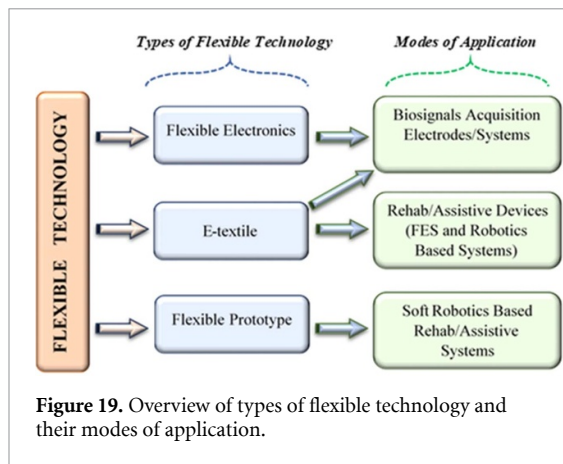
Types of Flexible Technology

Modes of Application

FLEXIBLE TECHNOLOGY

Flexible Electronics

Biosignals Acquisition Electrodes/Systems

E-textile

Rehab/Assistive Devices (FES and Robotics Based Systems)

Flexible Prototype

Soft Robotics Based Rehab/Assistive Systems

**Figure 19.** Overview of types of flexible technology and their modes of application.